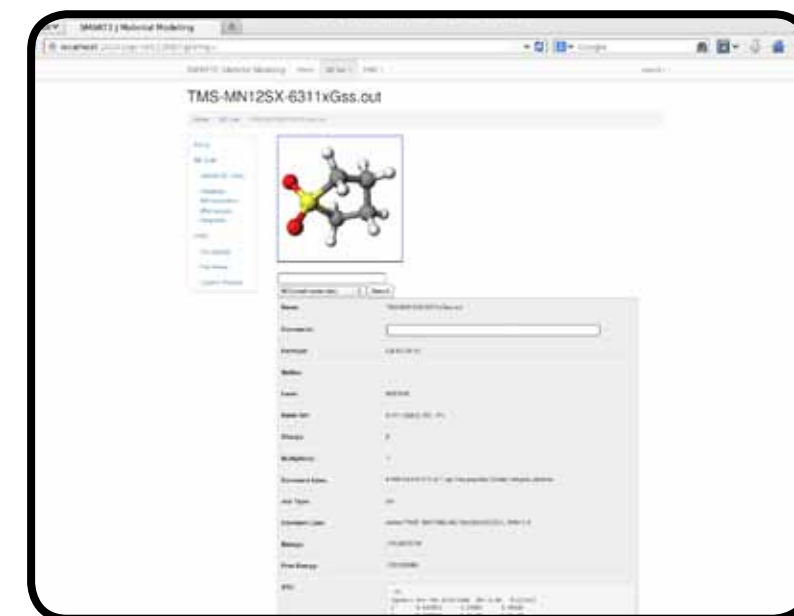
SMARTS | Material Modeling

localhost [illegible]

Google

TMS-MN12SX-6311xGss.out

Name
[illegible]

Comments

Formula
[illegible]

Method

Level
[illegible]

Basis Set
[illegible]

Charge
0

Multiplicity
1

Keywords
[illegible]

Job Type
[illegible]

Checkpoint
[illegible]

Energy
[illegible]

Free Energy
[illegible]

XYZ
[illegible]